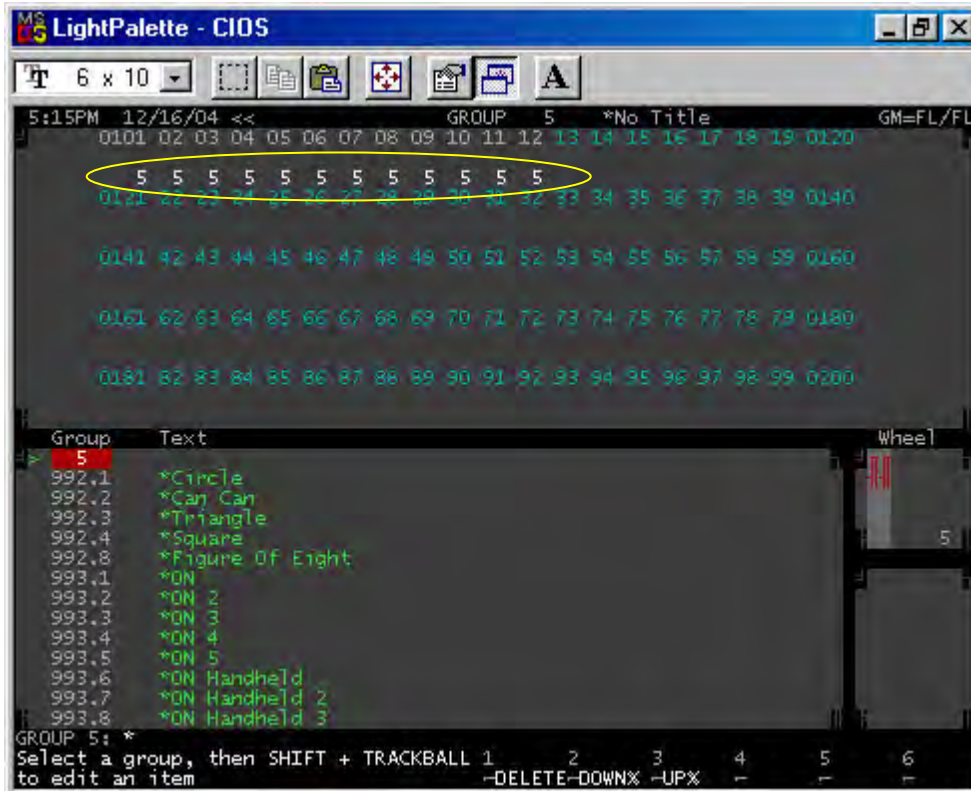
LightPalette - CIOS

6 x 10

5:15PM 12/16/04 << GROUP 5 *No Title GM=FL/FL

0101 02 03 04 05 06 07 08 09 10 11 12 13 14 15 16 17 18 19 0120

5 5 5 5 5 5 5 5 5 5 5 5

0121 22 23 24 25 26 27 28 29 30 31 32 33 34 35 36 37 38 39 0140

0141 42 43 44 45 46 47 48 49 50 51 52 53 54 55 56 57 58 59 0160

0161 62 63 64 65 66 67 68 69 70 71 72 73 74 75 76 77 78 79 0180

0181 82 83 84 85 86 87 88 89 90 91 92 93 94 95 96 97 98 99 0200

| Group | Text |
|---|---|
| 5 | |
| 992.1 | *Circle |
| 992.2 | *Can Can |
| 992.3 | *Triangle |
| 992.4 | *Square |
| 992.8 | *Figure Of Eight |
| 993.1 | *ON |
| 993.2 | *ON 2 |
| 993.3 | *ON 3 |
| 993.4 | *ON 4 |
| 993.5 | *ON 5 |
| 993.6 | *ON Handheld |
| 993.7 | *ON Handheld 2 |
| 993.8 | *ON Handheld 3 |

Wheel

5

GROUP 5: *
Select a group, then SHIFT + TRACKBALL 1 2 3 4 5 6
to edit an item —DELETE—DOWN% —UP%